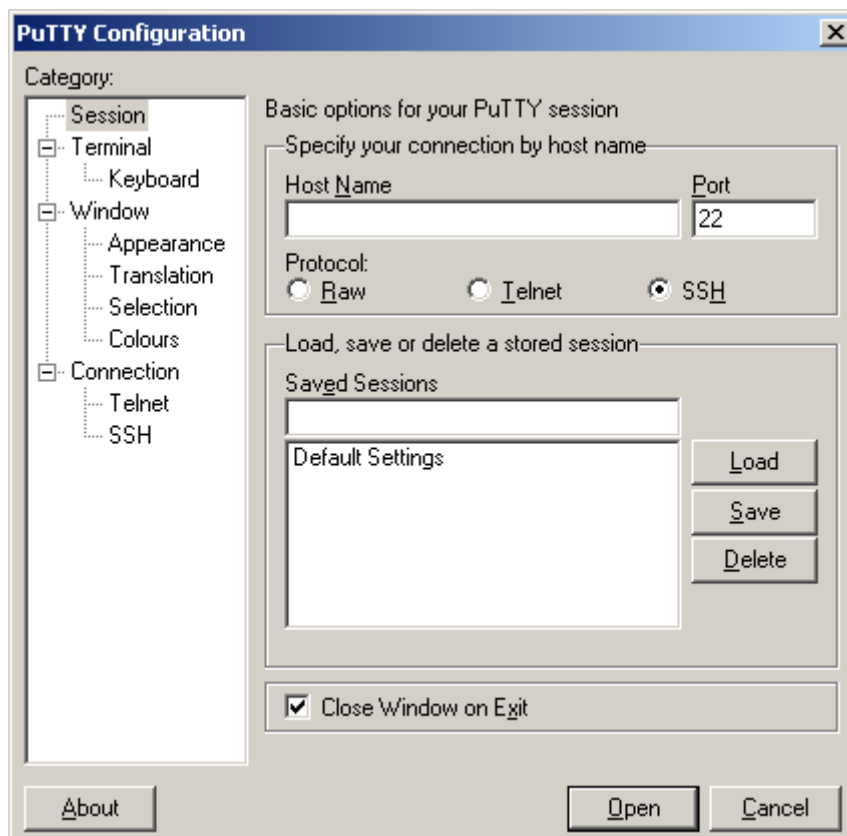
PuTTY Configuration

Category:

Session
Terminal
Keyboard
Window
Appearance
Translation
Selection
Colours
Connection
Telnet
SSH

Basic options for your PuTTY session

Specify your connection by host name

Host Name

Port

22

Protocol:

Raw

Telnet

SSH

Load, save or delete a stored session

Saved Sessions

Default Settings

Load

Save

Delete

Close Window on Exit

About

Open

Cancel